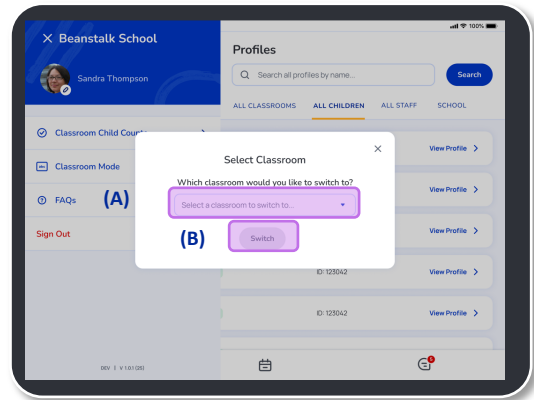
100%

Beanstalk School

Sandra Thompson

Classroom Child Counts

Classroom Mode

FAQs

(A)

Sign Out

DEV | V 1.0.1 (25)

Profiles

Search all profiles by name...

Search

ALL CLASSROOMS

ALL CHILDREN

ALL STAFF

SCHOOL

View Profile

View Profile

View Profile

ID: 123042

View Profile

ID: 123042

View Profile

Select Classroom

Which classroom would you like to switch to?

Select a classroom to switch to...

(B)

Switch